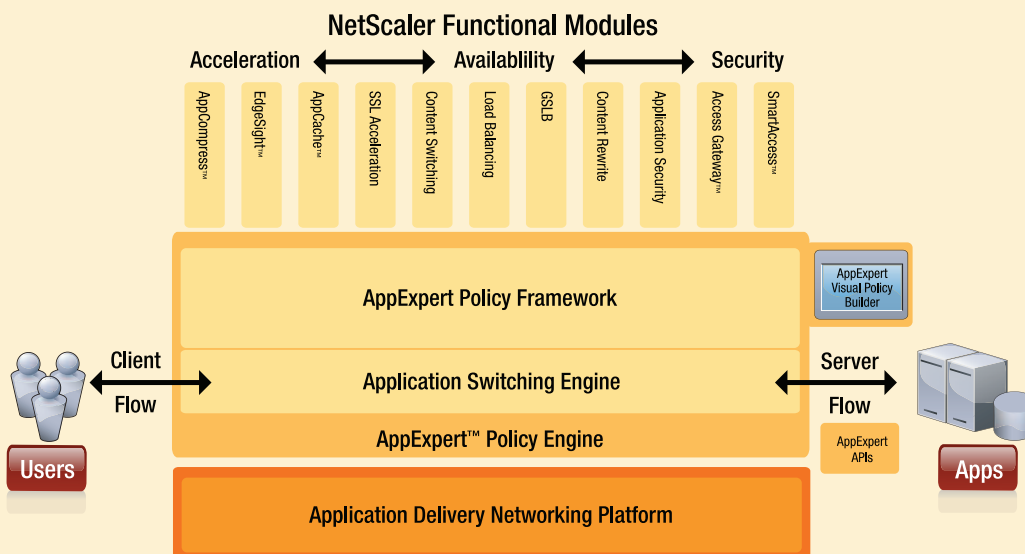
NetScaler Functional Modules

Acceleration

Availablility

Security

AppCompress™

EdgeSight™

AppCache™

SSL Acceleration

Content Switching

Load Balancing

GSLB

Content Rewrite

Application Security

Access Gateway™

SmartAccess™

AppExpert Policy Framework

AppExpert Visual Policy Builder

Client Flow

Application Switching Engine

Server Flow

AppExpert™ Policy Engine

AppExpert APIs

Users

Apps

Application Delivery Networking Platform